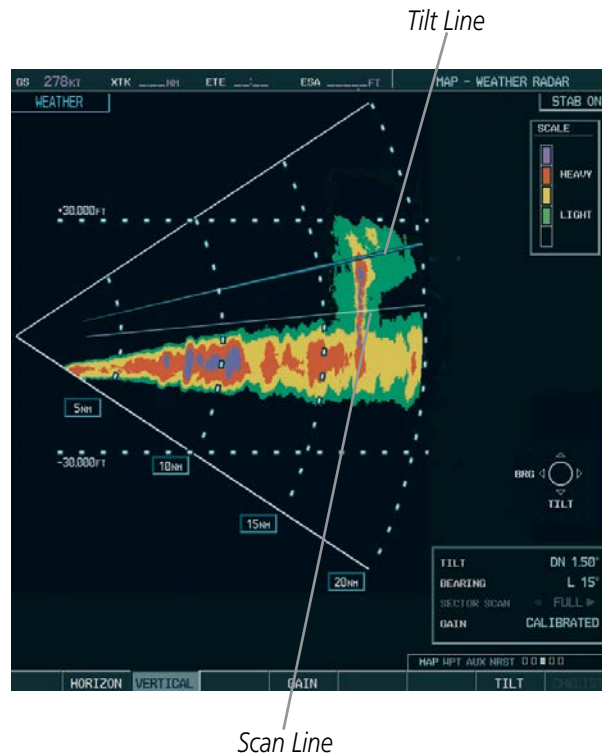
Tilt Line

GS 278KT XTK ___NM ETE __:__ ESA _____FT MAP - WEATHER RADAR

WEATHER

STAB ON

SCALE

HEAVY

LIGHT

+30,000FT

5NM

-30,000FT

10NM

15NM

20NM

BRG

TILT

TILT DN 1.50°

BEARING L 15°

SECTOR SCAN FULL

GAIN CALIBRATED

MAP WPT AUX NRST

HORIZON VERTICAL GAIN TILT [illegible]

Scan Line